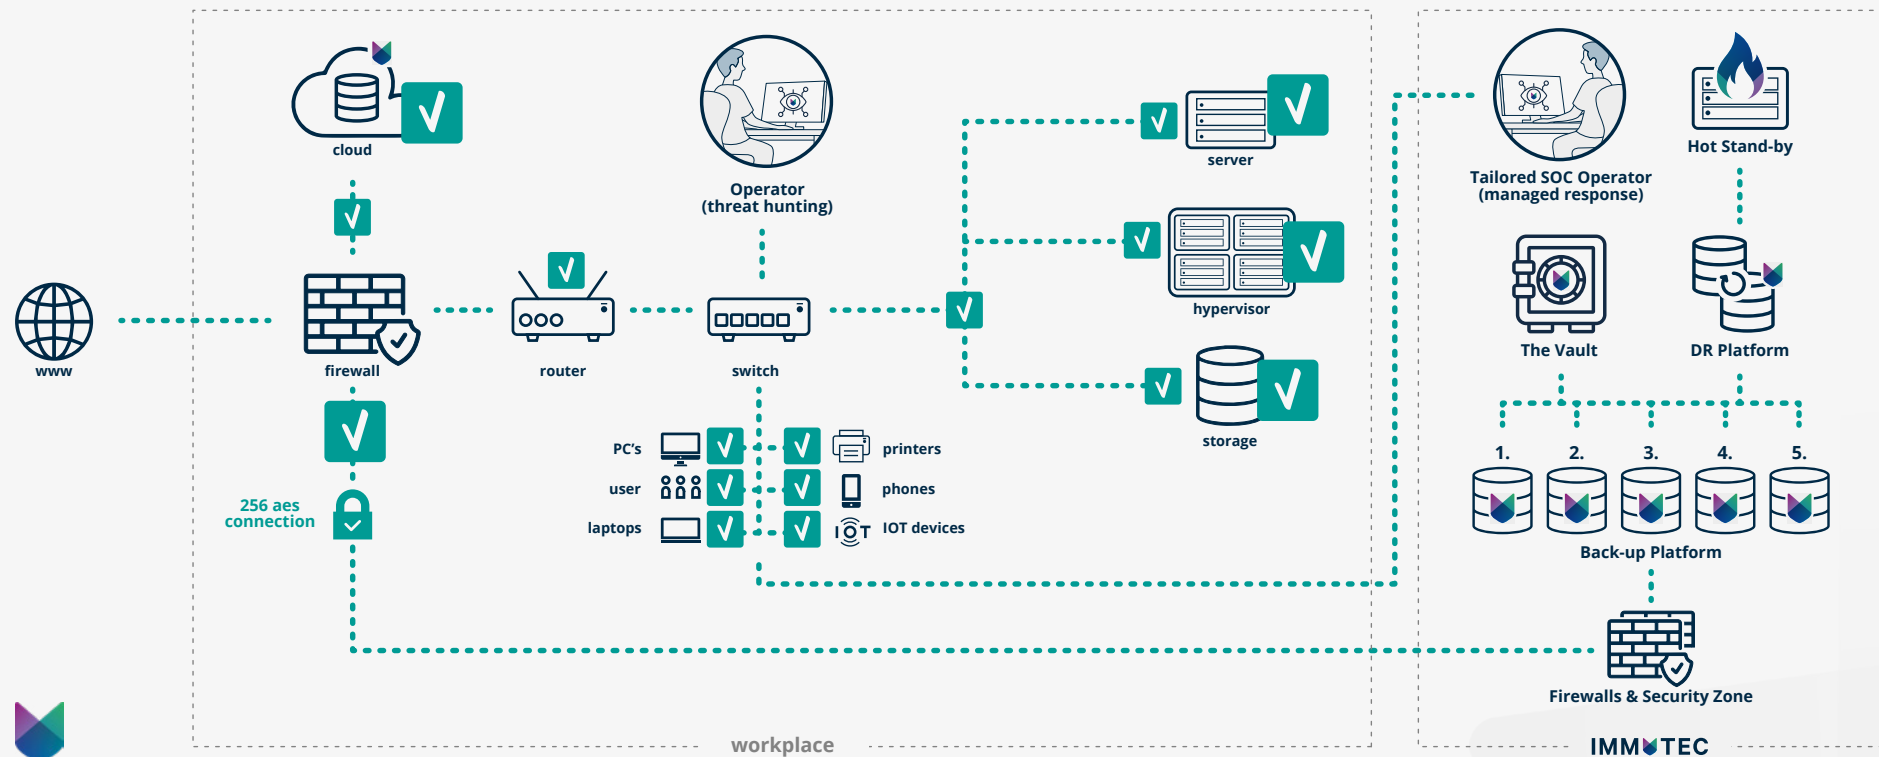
cloud

Operator
(threat hunting)

server

Tailored SOC Operator
(managed response)

Hot Stand-by

hypervisor

www

firewall

router

switch

The Vault

DR Platform

storage

PC's

printers

user

phones

laptops

IOT devices

256 aes
connection

1.

2.

3.

4.

5.

Back-up Platform

Firewalls & Security Zone

workplace

IMM TEC